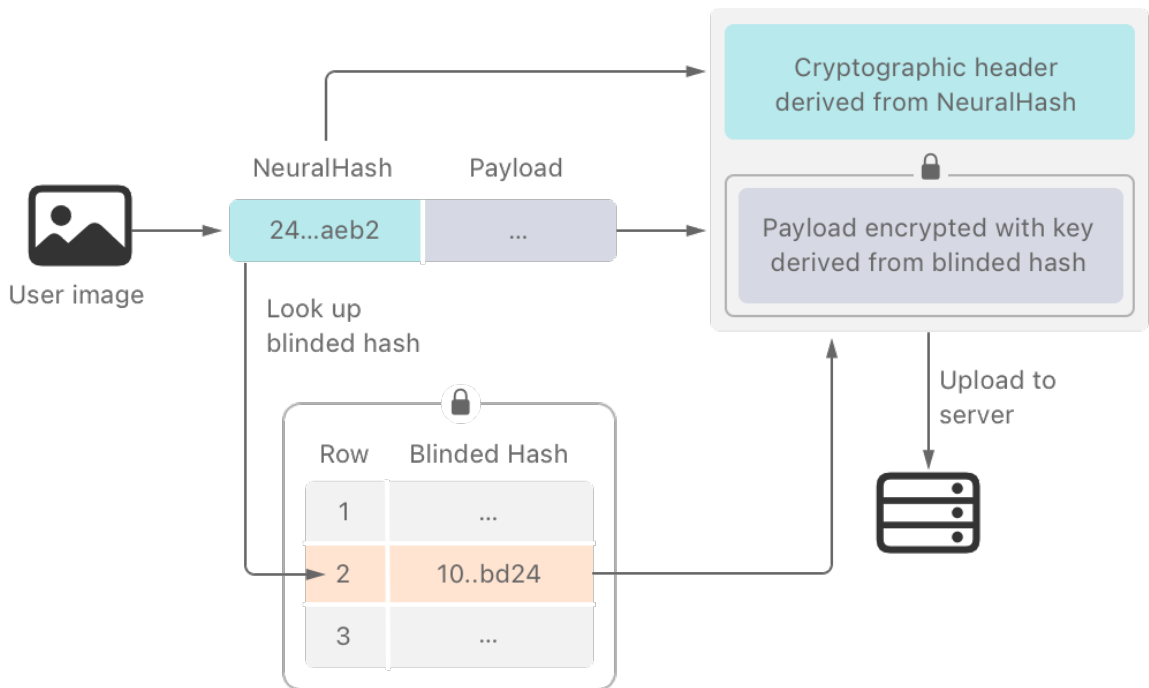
Cryptographic header derived from NeuralHash

NeuralHash

Payload

24...aeb2

...

Payload encrypted with key derived from blinded hash

User image

Look up blinded hash

Upload to server

| Row | Blinded Hash |
|---|---|
| 1 | ... |
| 2 | 10..bd24 |
| 3 | ... |